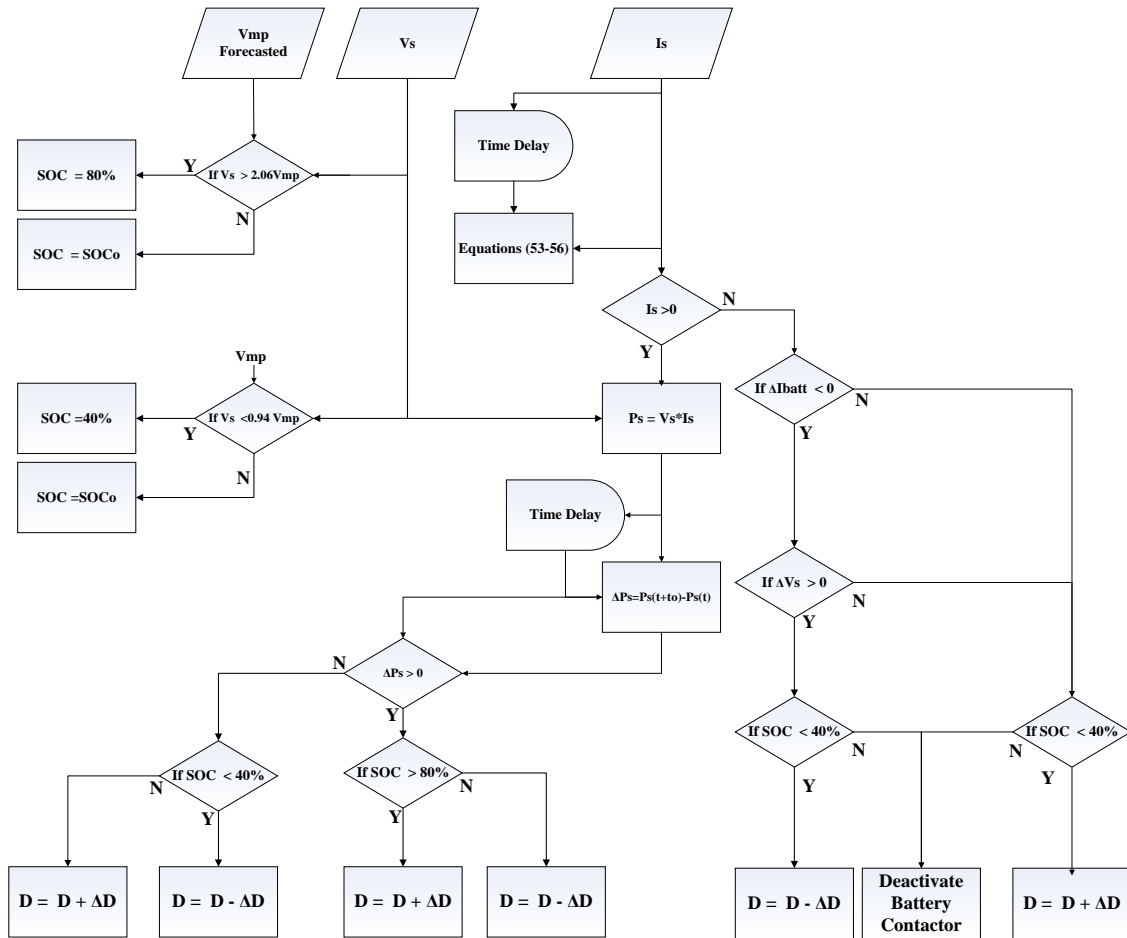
Vmp Forecasted

Vs

Is

Time Delay

Y

SOC = 80%

If Vs > 2.06Vmp

N

Equations (53-56)

SOC = SOCo

Is >0

N

Y

Vmp

If ΔIbatt < 0

N

SOC =40%

If Vs <0.94 Vmp

Ps = Vs*Is

Y

Y

N

SOC =SOCo

Time Delay

If ΔVs > 0

N

ΔPs=Ps(t+to)-Ps(t)

Y

N

ΔPs > 0

Y

If SOC < 40%

N

If SOC < 40%

N

N

Y

If SOC < 40%

If SOC > 80%

N

Y

N

Y

Y

D = D + ΔD

D = D - ΔD

D = D + ΔD

D = D - ΔD

D = D - ΔD

Deactivate Battery Contactor

D = D + ΔD